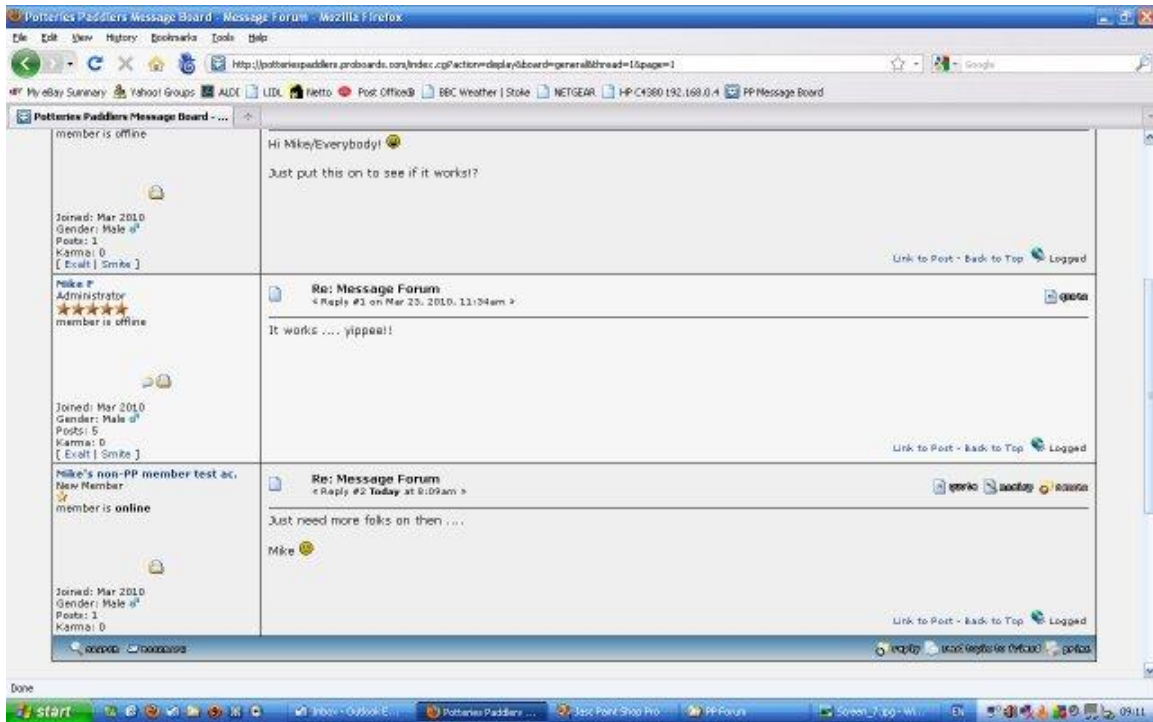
Potteries Paddlers Message Board - Message Forum - Mozilla Firefox

File Edit View History Bookmarks Tools Help

http://potteriespaddlers.proboards.com/index.cgi?action=display&board=general&thread=1&page=1

Google

My eBay Summary Yahoo! Groups ALDI LIDL Netto Post Office® BBC Weather | Stoke NETGEAR HP C4380 192.168.0.4 PP Message Board

Potteries Paddlers Message Board - ...

member is offline

Joined: Mar 2010
Gender: Male
Posts: 1
Karma: 0
[ Exalt | Smite ]

Hi Mike/Everybody!

Just put this on to see if it works!?

Link to Post - Back to Top Logged

Mike P
Administrator
member is offline

Joined: Mar 2010
Gender: Male
Posts: 5
Karma: 0
[ Exalt | Smite ]

Re: Message Forum
« Reply #1 on Mar 23, 2010, 11:34am »

quote

It works .... yippee!!

Link to Post - Back to Top Logged

Mike's non-PP member test ac.
New Member
member is online

Joined: Mar 2010
Gender: Male
Posts: 1
Karma: 0

Re: Message Forum
« Reply #2 Today at 8:09am »

quote modify remove

Just need more folks on then ....

Mike

Link to Post - Back to Top Logged

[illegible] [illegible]

reply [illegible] print

Done

start

Inbox - Outlook E... Potteries Paddlers ... Jasc Paint Shop Pro PP Forum Screen_7.jpg - Wi... EN 09:11